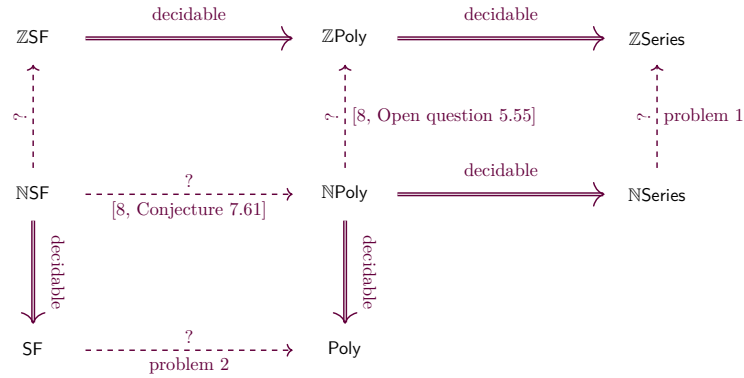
$\mathbb{Z}$SF decidable $\mathbb{Z}$Poly decidable $\mathbb{Z}$Series

? ? [8, Open question 5.55] ? problem 1

$\mathbb{N}$SF ? [8, Conjecture 7.61] $\mathbb{N}$Poly decidable $\mathbb{N}$Series

decidable decidable

SF ? problem 2 Poly